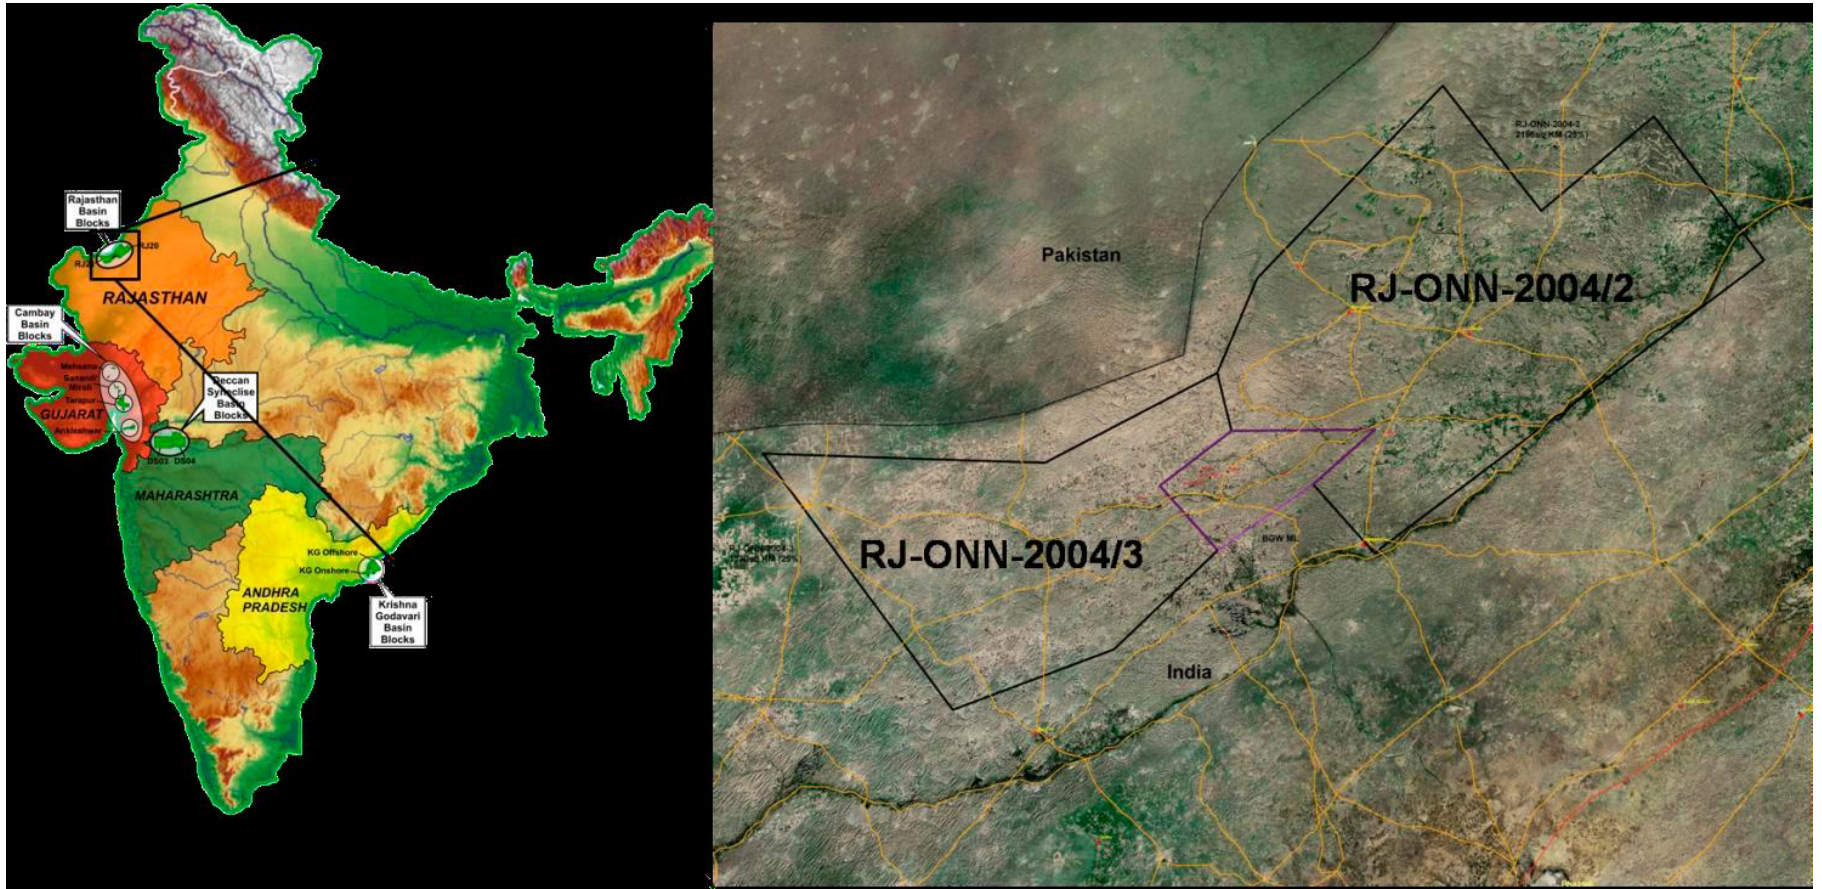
Rajasthan Basin Blocks

RJ20

RJ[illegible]

RAJASTHAN

Cambay Basin Blocks

Mehsana
Sanand/ Miroli
Tarapur
Ankleshwar

GUJARAT

Deccan Syneclise Basin Blocks

DS03 DS04

MAHARASHTRA

KG Offshore
KG Onshore

ANDHRA PRADESH

Krishna Godavari Basin Blocks

RJ-ONN-2004-2
2196sq KM (25%)

Pakistan

RJ-ONN-2004/2

RJ-ONN-2004/3

BGW ML

India

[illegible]